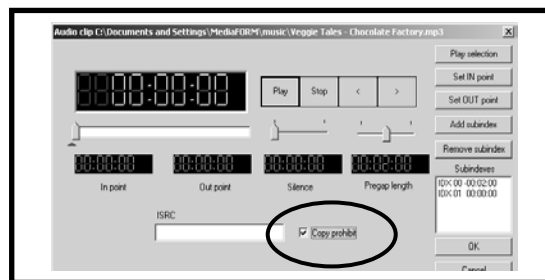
Audio clip C:\Documents and Settings\MediaFORM\music\Veggie Tales - Chocolate Factory.mp3

00:00:00

Play
Stop
<
>

Play selection
Set IN point
Set OUT point
Add subindex
Remove subindex

00:00:00
00:00:00
00:00:00
00:02:00

In point
Out point
Silence
Pregap length

Subindexes
IDX 00 -00:02:00
IDX 01 00:00:00

ISRC

Copy prohibit

OK
Cancel